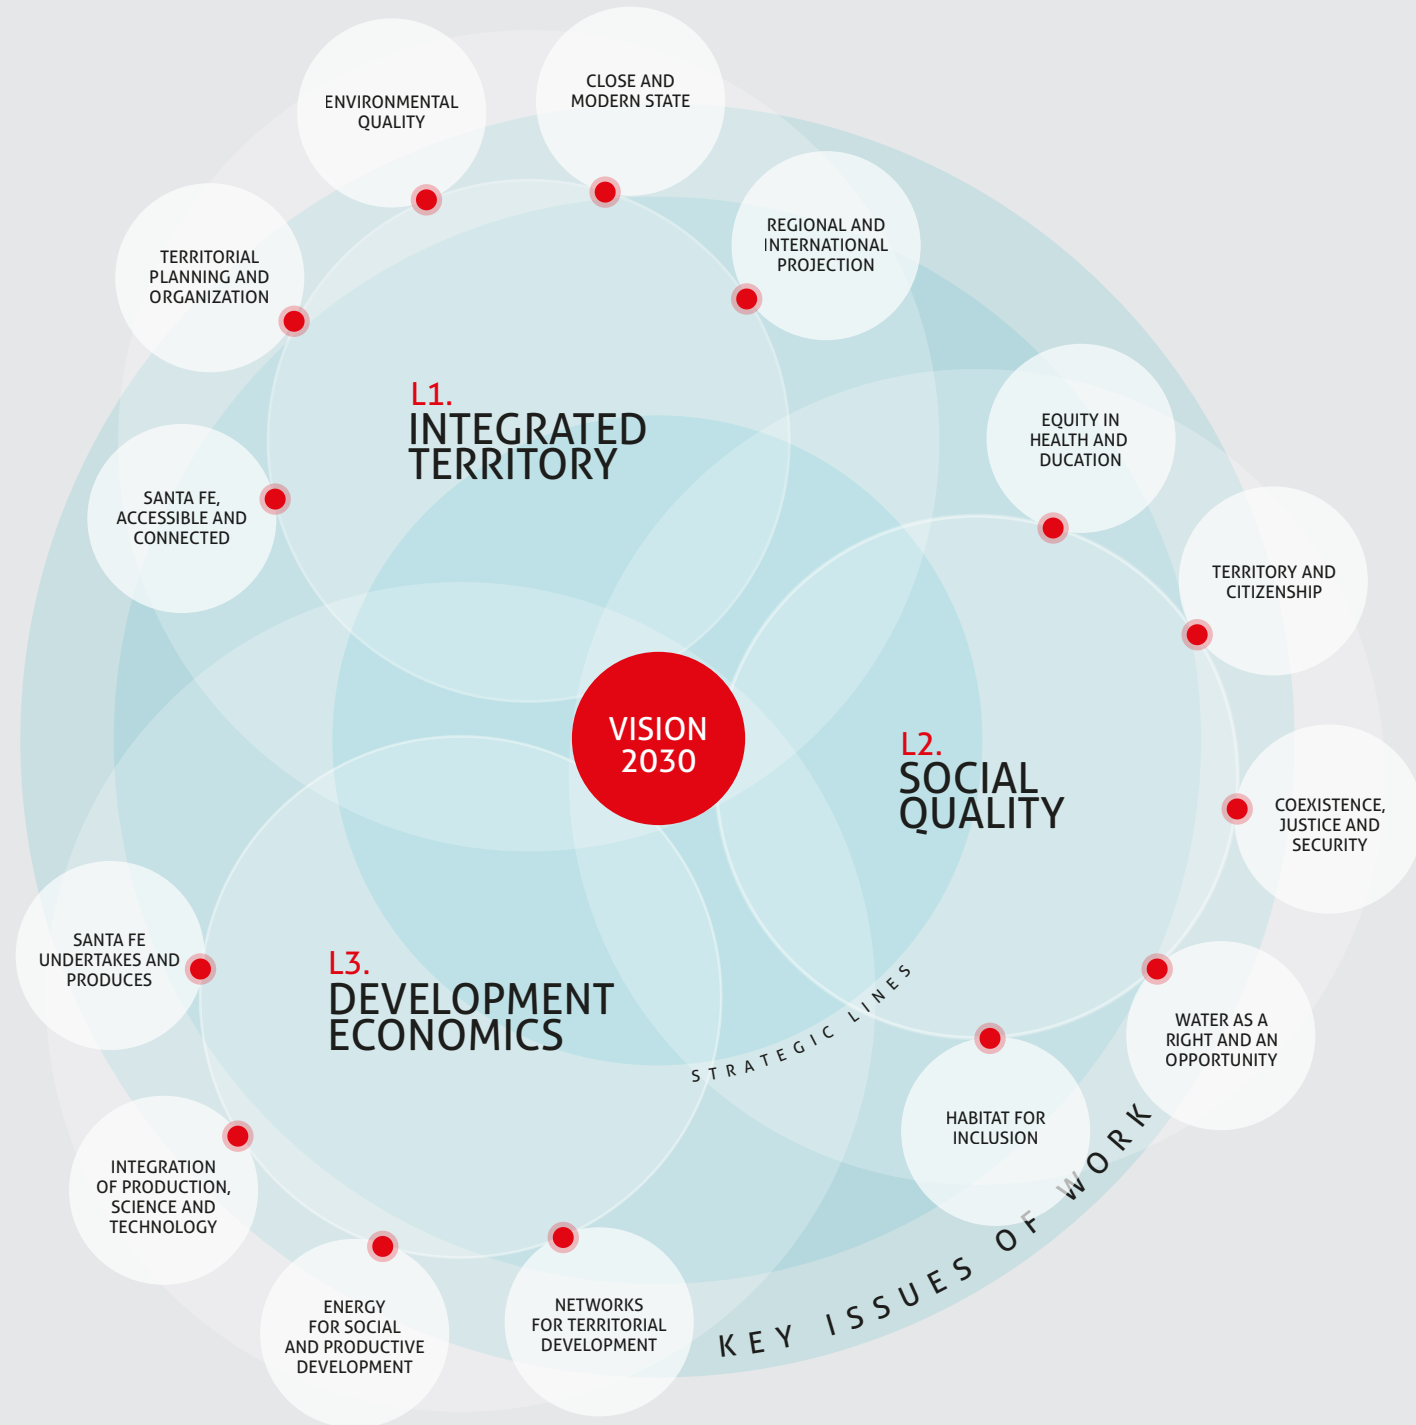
ENVIRONMENTAL QUALITY

CLOSE AND MODERN STATE

REGIONAL AND INTERNATIONAL PROJECTION

TERRITORIAL PLANNING AND ORGANIZATION

L1.
INTEGRATED TERRITORY

SANTA FE, ACCESSIBLE AND CONNECTED

EQUITY IN HEALTH AND DUCATION

TERRITORY AND CITIZENSHIP

VISION 2030

L2.
SOCIAL QUALITY

COEXISTENCE, JUSTICE AND SECURITY

SANTA FE UNDERTAKES AND PRODUCES

L3.
DEVELOPMENT ECONOMICS

STRATEGIC LINES

WATER AS A RIGHT AND AN OPPORTUNITY

HABITAT FOR INCLUSION

INTEGRATION OF PRODUCTION, SCIENCE AND TECHNOLOGY

ENERGY FOR SOCIAL AND PRODUCTIVE DEVELOPMENT

NETWORKS FOR TERRITORIAL DEVELOPMENT

KEY ISSUES OF WORK